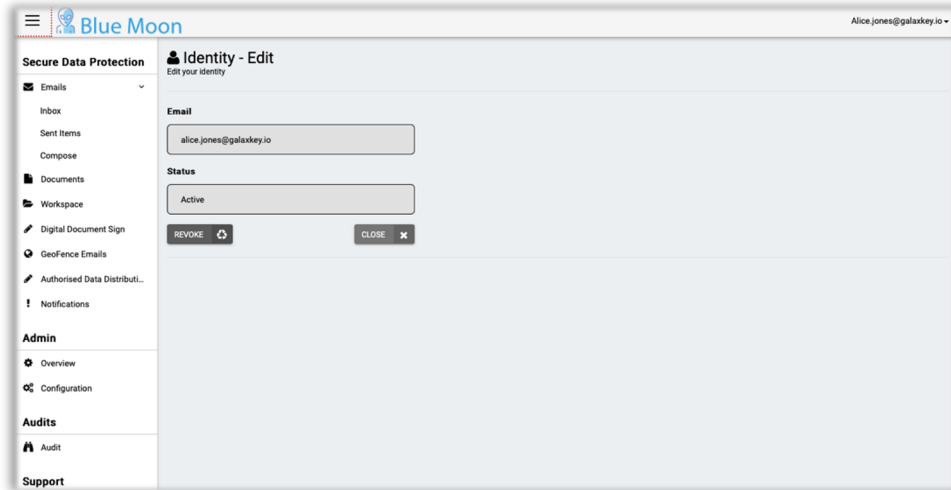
Blue Moon

Alice.jones@galaxkey.io

Secure Data Protection

Emails

Inbox

Sent Items

Compose

Documents

Workspace

Digital Document Sign

GeoFence Emails

Authorised Data Distributi...

Notifications

Admin

Overview

Configuration

Audits

Audit

Support

Identity - Edit
Edit your identity

Email

alice.jones@galaxkey.io

Status

Active

REVOKE

CLOSE